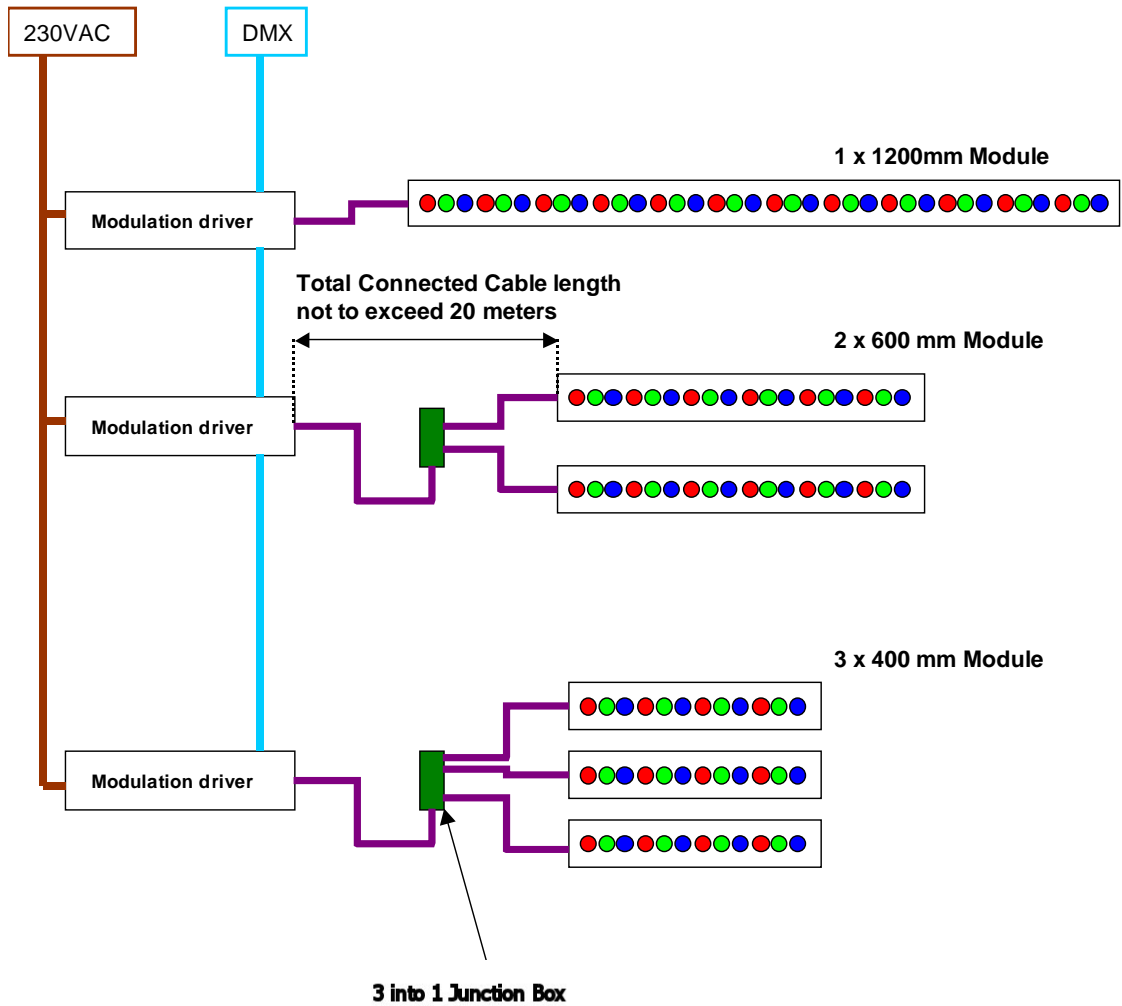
230VAC

DMX

1 x 1200mm Module

Modulation driver

Total Connected Cable length not to exceed 20 meters

2 x 600 mm Module

Modulation driver

3 x 400 mm Module

Modulation driver

3 into 1 Junction Box